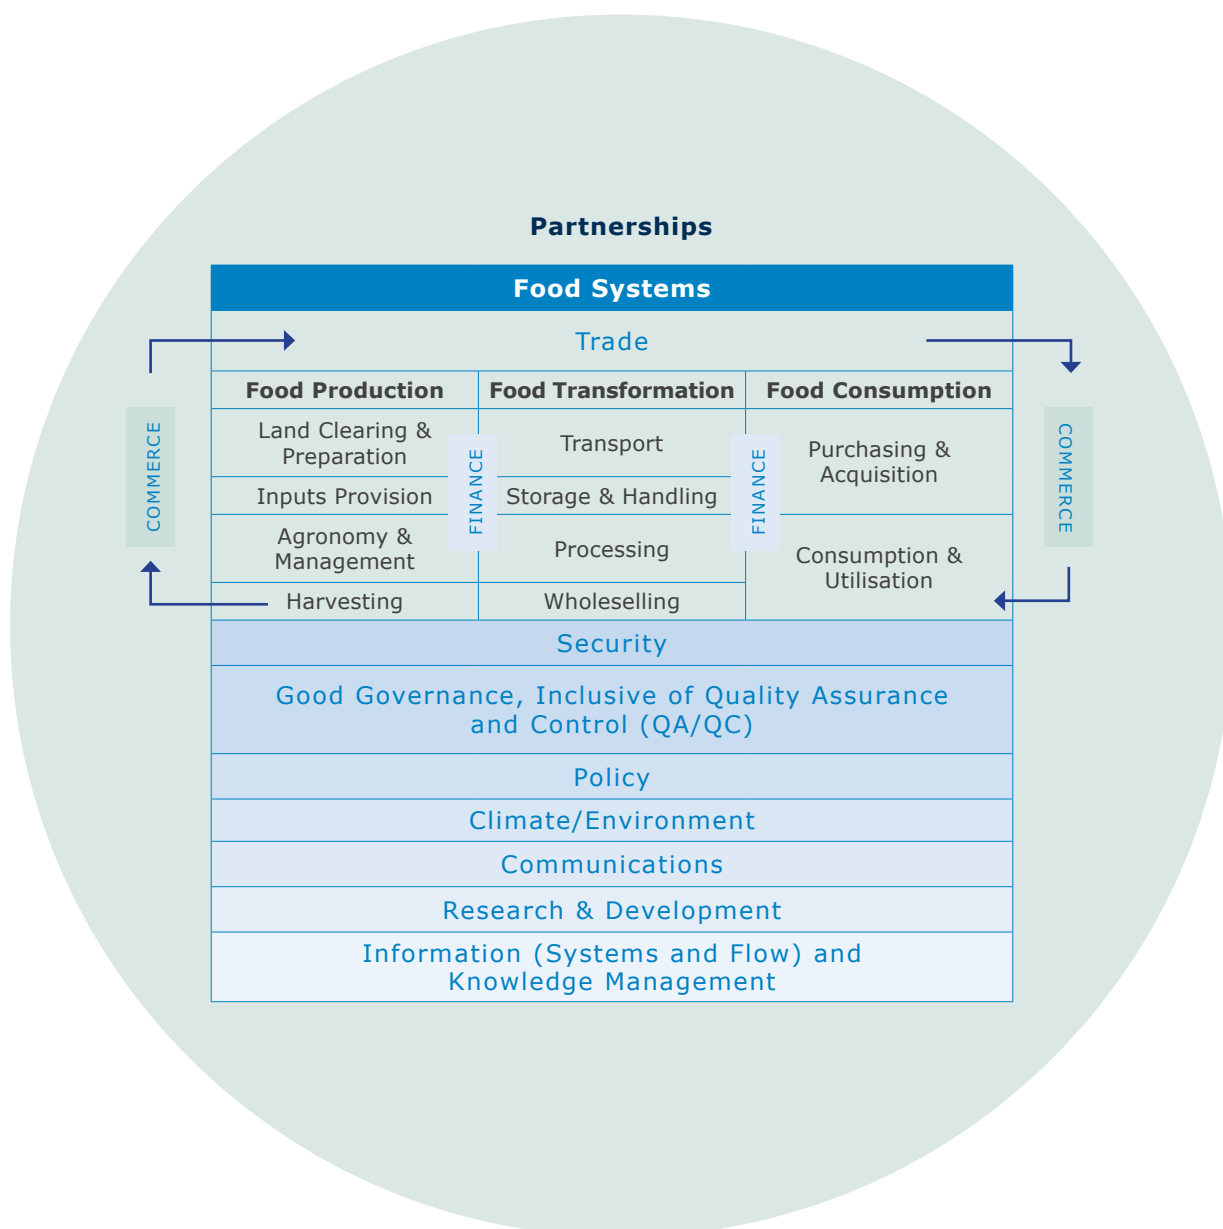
Partnerships

Food Systems

Trade

COMMERCE

| Food Production | Food Transformation | Food Consumption |
|---|---|---|
| Land Clearing & Preparation | Transport | Purchasing & Acquisition |
| Inputs Provision | Storage & Handling | |
| Agronomy & Management | Processing | Consumption & Utilisation |
| Harvesting | Wholeselling | |

FINANCE

FINANCE

COMMERCE

Security

Good Governance, Inclusive of Quality Assurance and Control (QA/QC)

Policy

Climate/Environment

Communications

Research & Development

Information (Systems and Flow) and Knowledge Management